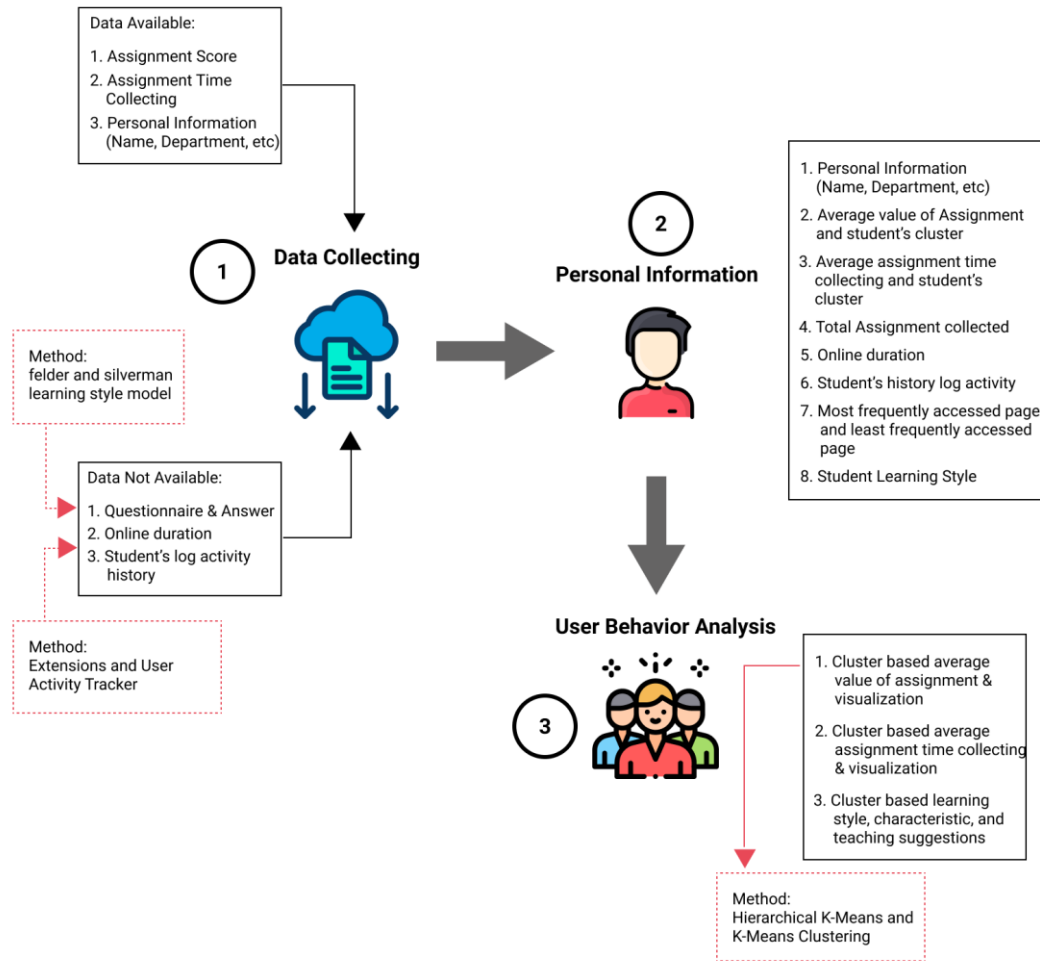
Data Available:

1. Assignment Score
2. Assignment Time Collecting
3. Personal Information (Name, Department, etc)

1

Data Collecting

Method:
felder and silverman learning style model

Data Not Available:

1. Questionnaire & Answer
2. Online duration
3. Student's log activity history

Method:
Extensions and User Activity Tracker

2

Personal Information

1. Personal Information (Name, Department, etc)
2. Average value of Assignment and student's cluster
3. Average assignment time collecting and student's cluster
4. Total Assignment collected
5. Online duration
6. Student's history log activity
7. Most frequently accessed page and least frequently accessed page
8. Student Learning Style

User Behavior Analysis

3

1. Cluster based average value of assignment & visualization
2. Cluster based average assignment time collecting & visualization
3. Cluster based learning style, characteristic, and teaching suggestions

Method:
Hierarchical K-Means and K-Means Clustering